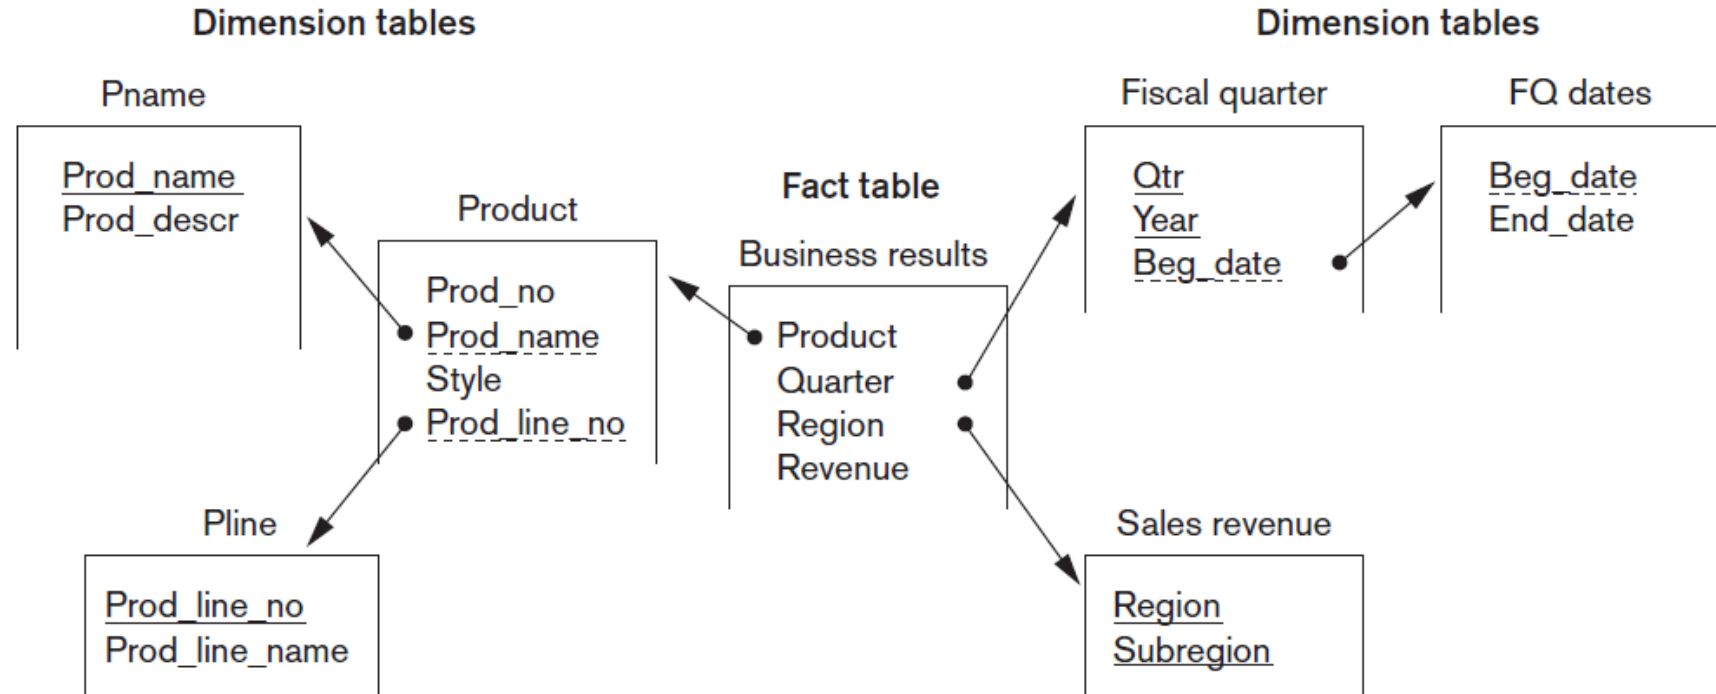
Dimension tables

Pname

Prod_name
Prod_descr

Product

Prod_no
Prod_name
Style
Prod_line_no

Pline

Prod_line_no
Prod_line_name

Fact table

Business results

Product
Quarter
Region
Revenue

Dimension tables

Fiscal quarter

Qtr
Year
Beg_date

FQ dates

Beg_date
End_date

Sales revenue

Region
Subregion